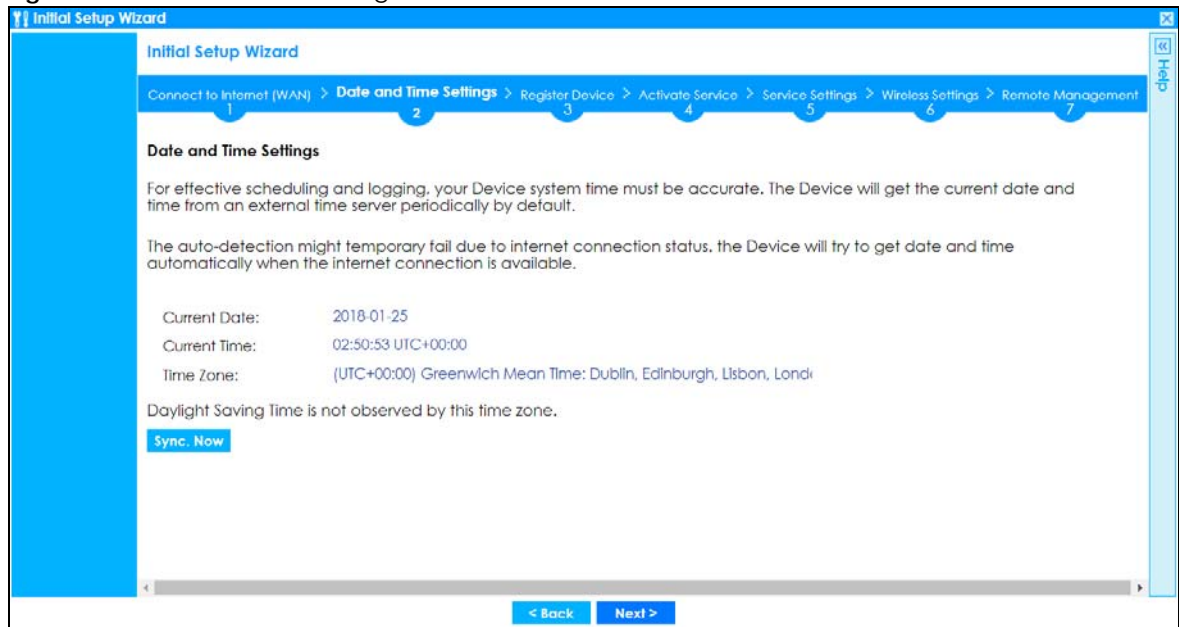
Initial Setup Wizard

Initial Setup Wizard

Help

Connect to Internet (WAN) 1 > Date and Time Settings 2 > Register Device 3 > Activate Service 4 > Service Settings 5 > Wireless Settings 6 > Remote Management 7

Date and Time Settings

For effective scheduling and logging, your Device system time must be accurate. The Device will get the current date and time from an external time server periodically by default.

The auto-detection might temporary fail due to internet connection status, the Device will try to get date and time automatically when the internet connection is available.

Current Date: 2018-01-25

Current Time: 02:50:53 UTC+00:00

Time Zone: (UTC+00:00) Greenwich Mean Time: Dublin, Edinburgh, Lisbon, Lond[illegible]

Daylight Saving Time is not observed by this time zone.

Sync. Now

< Back Next >